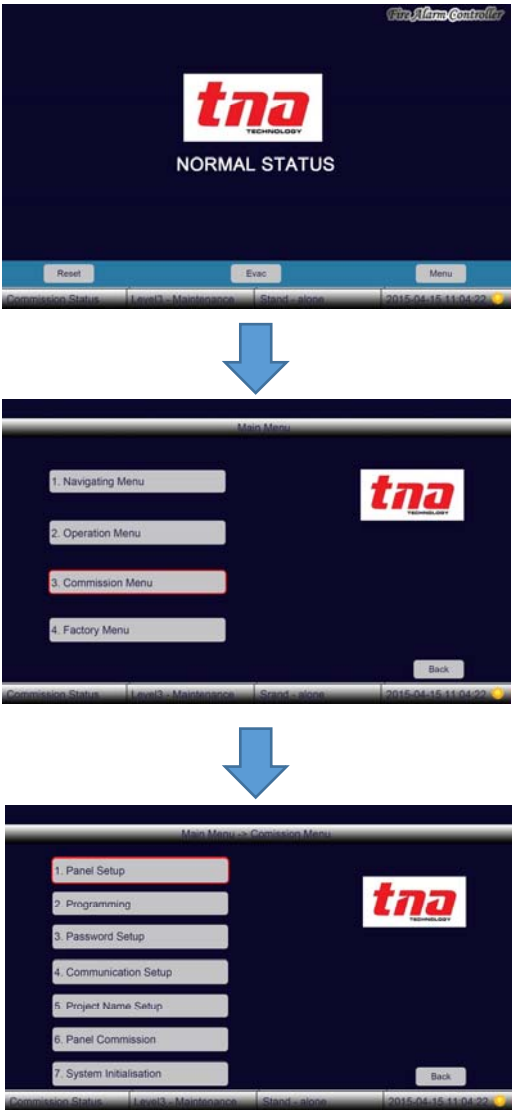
Fire Alarm Controller

tna
TECHNOLOGY

NORMAL STATUS

Reset
Evac
Menu

Commission Status
Level3 - Maintenance
Stand - alone
2015-04-15 11:04:22

Main Menu

1. Navigating Menu
2. Operation Menu
3. Commission Menu
4. Factory Menu

tna
TECHNOLOGY

Back

Commission Status
Level3 - Maintenance
Stand - alone
2015-04-15 11:04:22

Main Menu -> Comission Menu

1. Panel Setup
2. Programming
3. Password Setup
4. Communication Setup
5. Project Name Setup
6. Panel Commission
7. System Initialisation

tna
TECHNOLOGY

Back

Commission Status
Level3 - Maintenance
Stand - alone
2015-04-15 11:04:22